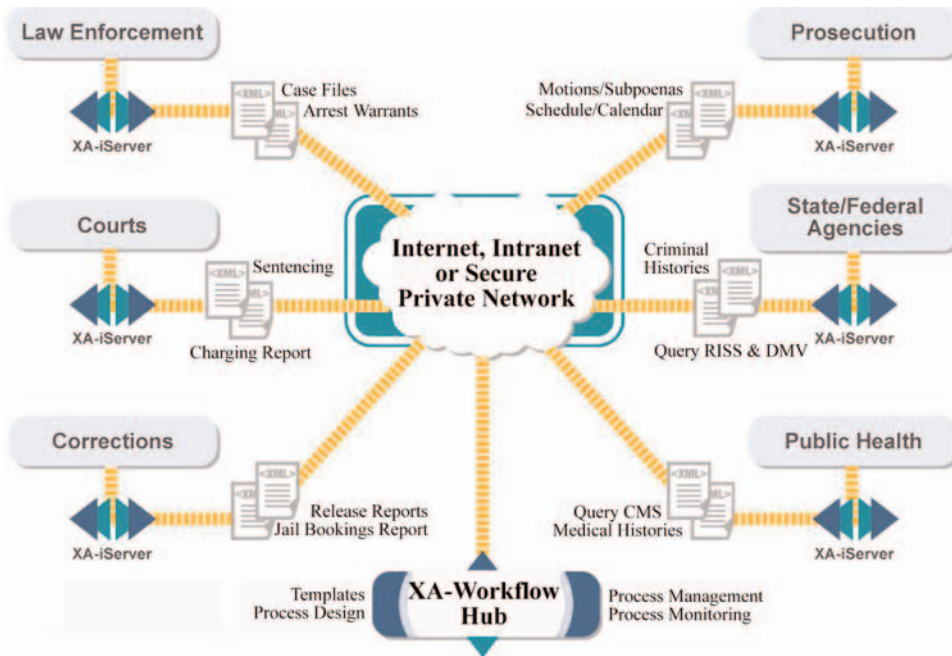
Law Enforcement

XA-iServer

Case Files
Arrest Warrants

Prosecution

Motions/Subpoenas
Schedule/Calendar

XA-iServer

Courts

XA-iServer

Sentencing

Charging Report

Internet, Intranet or Secure Private Network

State/Federal Agencies

Criminal Histories

Query RISS & DMV

XA-iServer

Corrections

XA-iServer

Release Reports
Jail Bookings Report

Public Health

Query CMS
Medical Histories

XA-iServer

Templates
Process Design

XA-Workflow Hub

Process Management
Process Monitoring